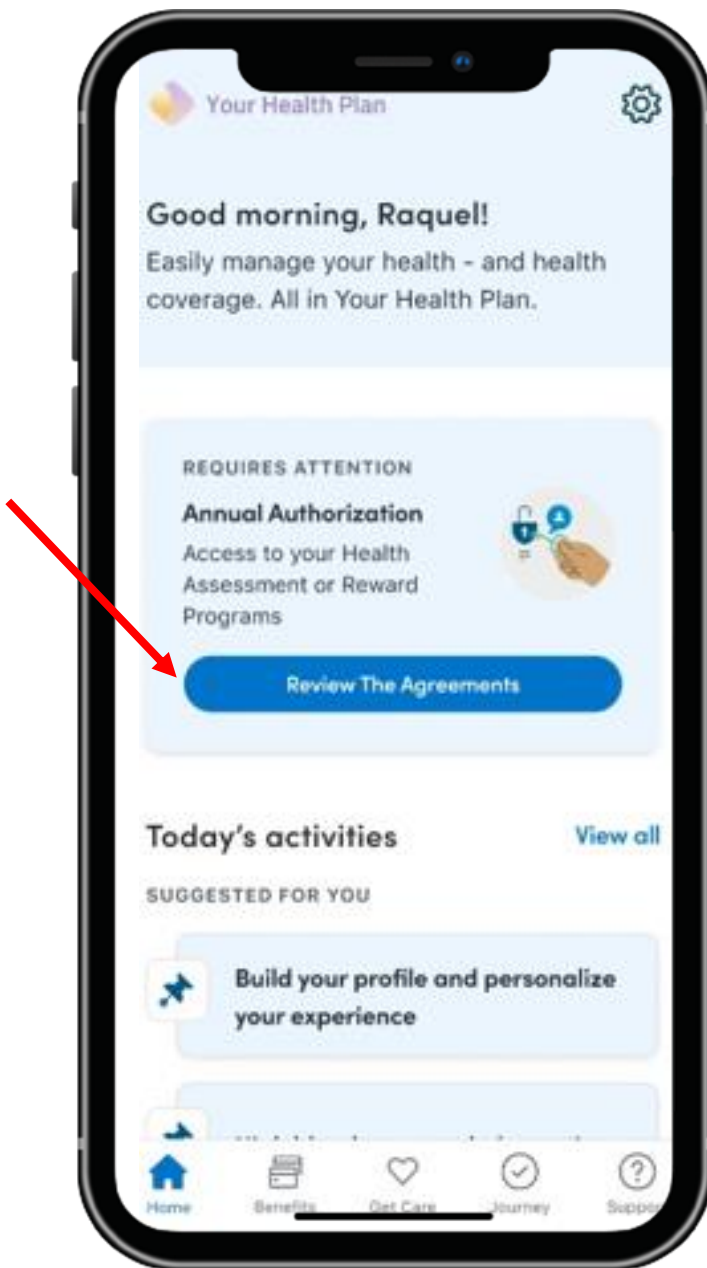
Your Health Plan

Good morning, Raquel!
Easily manage your health - and health coverage. All in Your Health Plan.

REQUIRES ATTENTION
Annual Authorization
Access to your Health Assessment or Reward Programs

Review The Agreements

Today's activities
View all

SUGGESTED FOR YOU

Build your profile and personalize your experience

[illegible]

Home
Benefits
Get Care
Journey
Suppo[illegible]